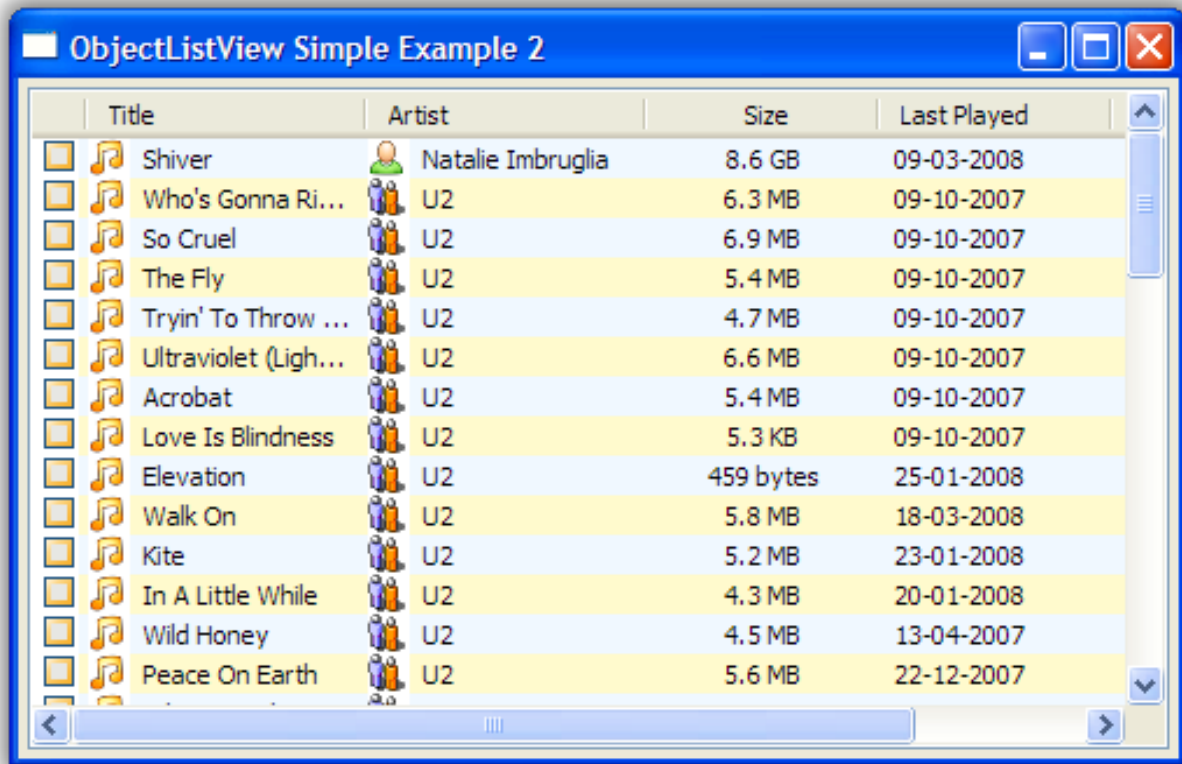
ObjectListView Simple Example 2

| Title | Artist | Size | Last Played |
|---|---|---|---|
| Shiver | Natalie Imbruglia | 8.6 GB | 09-03-2008 |
| Who's Gonna Ri... | U2 | 6.3 MB | 09-10-2007 |
| So Cruel | U2 | 6.9 MB | 09-10-2007 |
| The Fly | U2 | 5.4 MB | 09-10-2007 |
| Tryin' To Throw ... | U2 | 4.7 MB | 09-10-2007 |
| Ultraviolet (Ligh... | U2 | 6.6 MB | 09-10-2007 |
| Acrobat | U2 | 5.4 MB | 09-10-2007 |
| Love Is Blindness | U2 | 5.3 KB | 09-10-2007 |
| Elevation | U2 | 459 bytes | 25-01-2008 |
| Walk On | U2 | 5.8 MB | 18-03-2008 |
| Kite | U2 | 5.2 MB | 23-01-2008 |
| In A Little While | U2 | 4.3 MB | 20-01-2008 |
| Wild Honey | U2 | 4.5 MB | 13-04-2007 |
| Peace On Earth | U2 | 5.6 MB | 22-12-2007 |